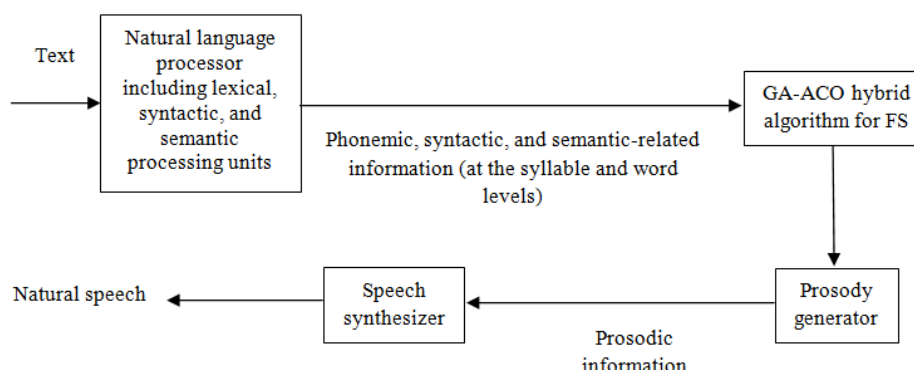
Text

Natural language processor including lexical, syntactic, and semantic processing units

Phonemic, syntactic, and semantic-related information (at the syllable and word levels)

GA-ACO hybrid algorithm for FS

Prosody generator

Prosodic information

Speech synthesizer

Natural speech